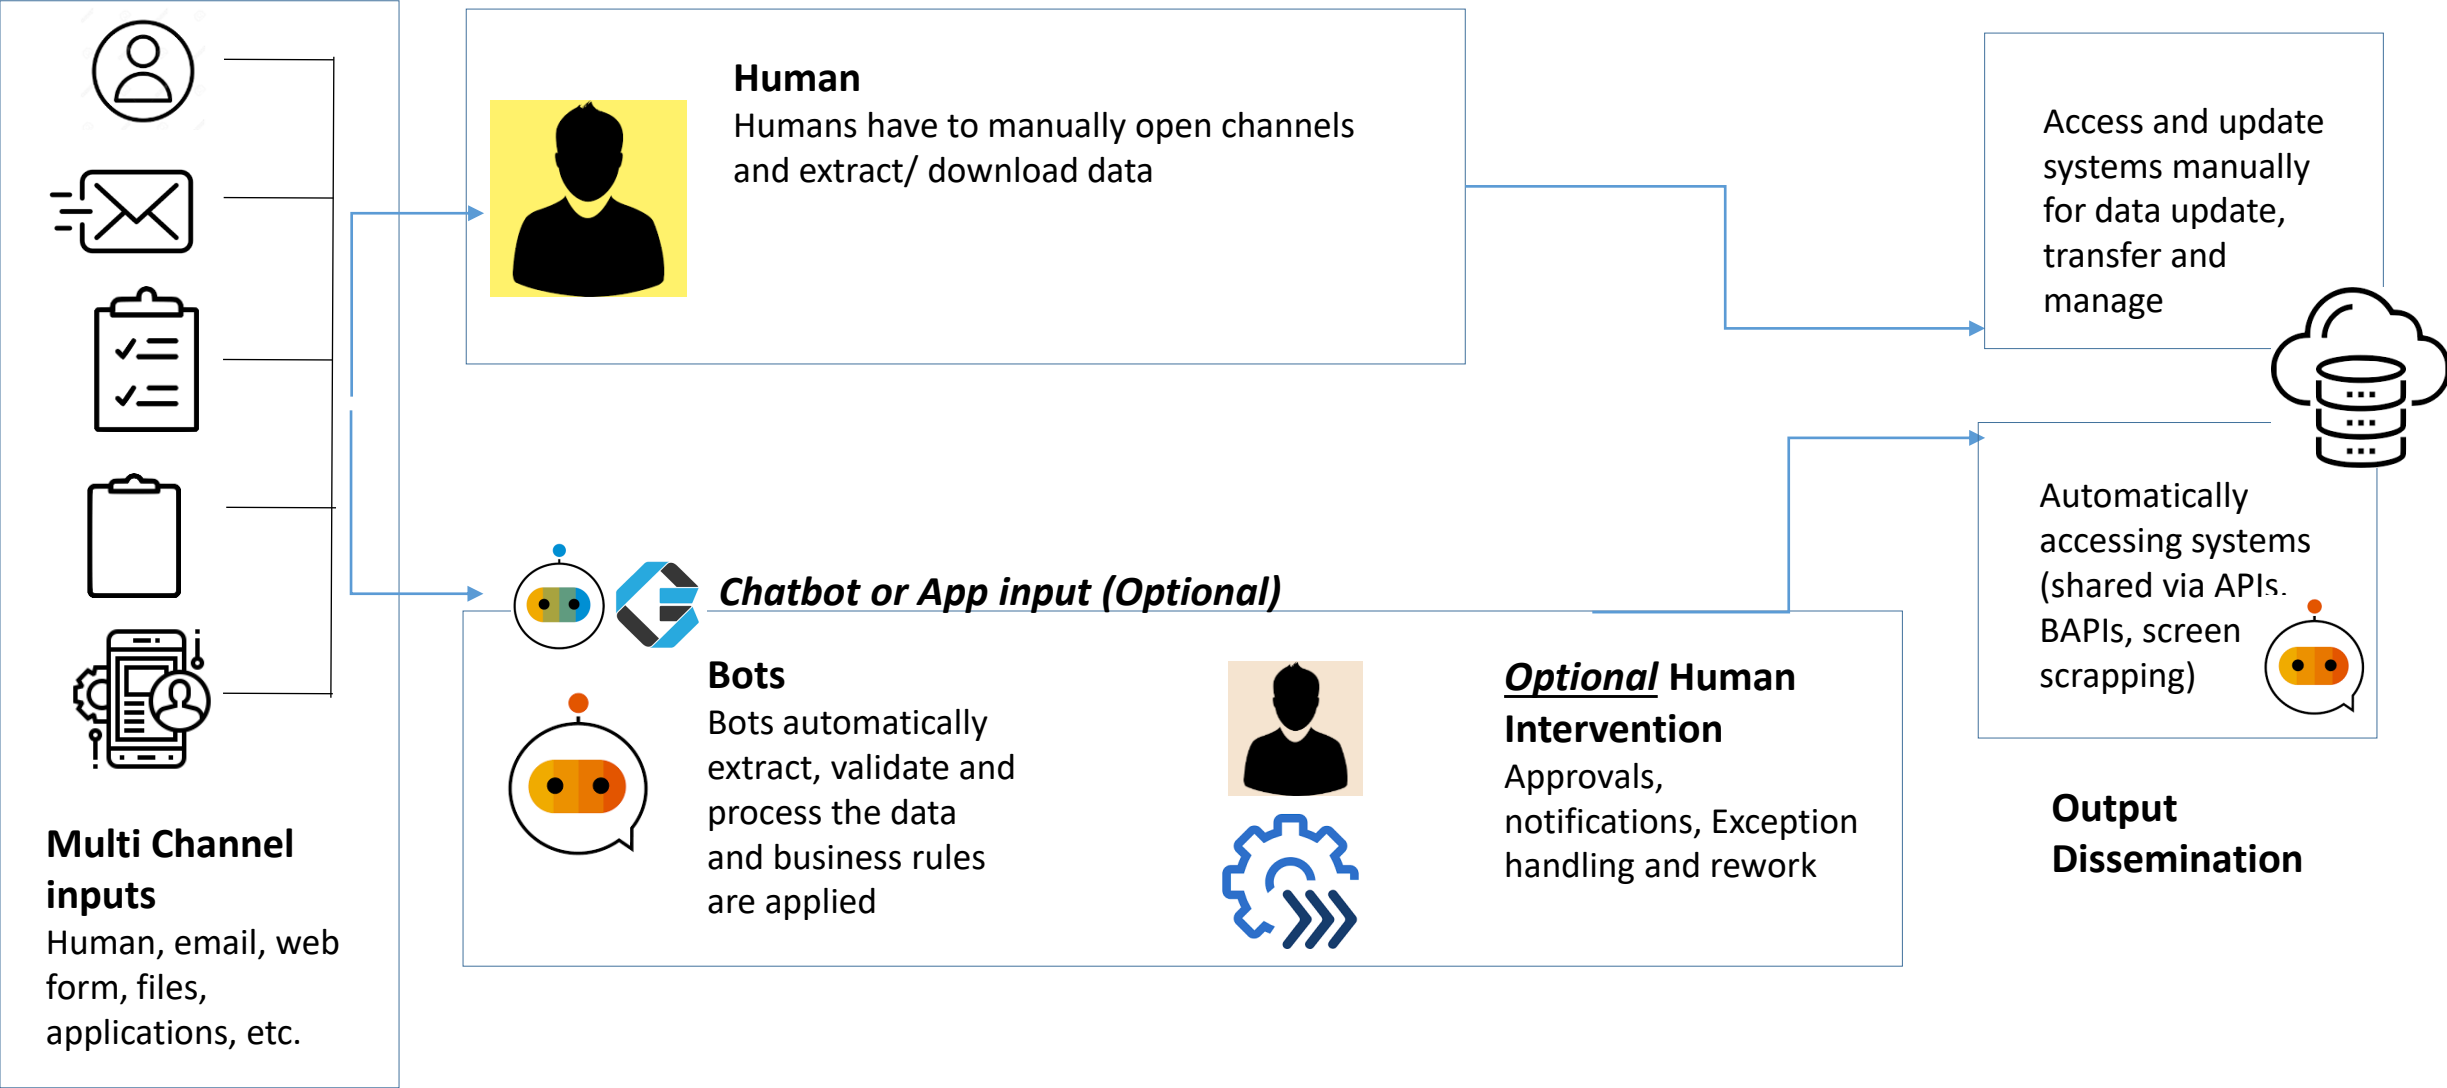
**Multi Channel inputs**
Human, email, web form, files, applications, etc.

**Human**
Humans have to manually open channels and extract/ download data

*Chatbot or App input (Optional)*

**Bots**
Bots automatically extract, validate and process the data and business rules are applied

*Optional* **Human Intervention**
Approvals, notifications, Exception handling and rework

Access and update systems manually for data update, transfer and manage

Automatically accessing systems (shared via APIs, BAPIs, screen scrapping)

**Output Dissemination**